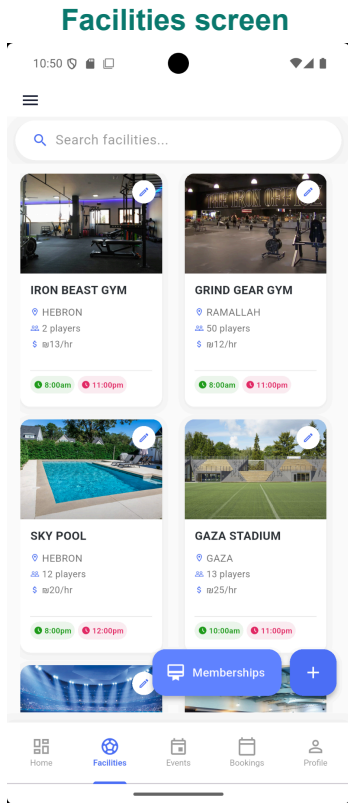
Facilities screen

10:50

Search facilities...

IRON BEAST GYM
HEBRON
2 players
$ ₪13/hr
8:00am 11:00pm

GRIND GEAR GYM
RAMALLAH
50 players
$ ₪12/hr
8:00am 11:00pm

SKY POOL
HEBRON
12 players
$ ₪20/hr
8:00pm 12:00pm

GAZA STADIUM
GAZA
13 players
$ ₪25/hr
10:00am 11:00pm

Memberships
+

Home
Facilities
Events
Bookings
Profile